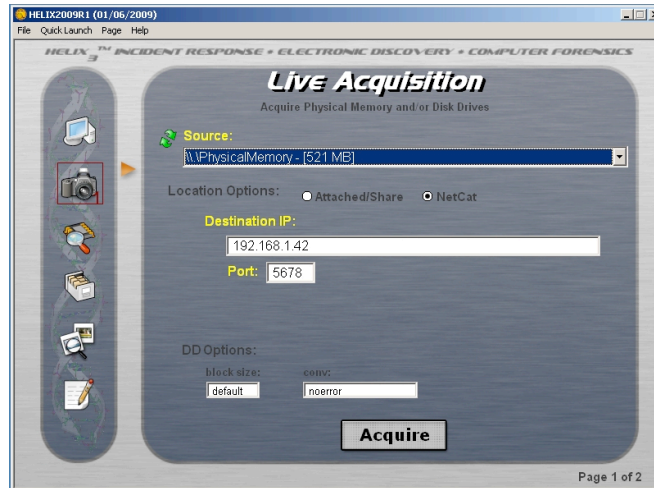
HELIX2009R1 (01/06/2009)
File Quick Launch Page Help

HELIX 3 TM INCIDENT RESPONSE • ELECTRONIC DISCOVERY • COMPUTER FORENSICS

Live Acquisition
Acquire Physical Memory and/or Disk Drives

Source:
\\.\PhysicalMemory - [521 MB]

Location Options: Attached/Share NetCat

Destination IP:
192.168.1.42

Port: 5678

DD Options:
block size: default
conv: noerror

Acquire

Page 1 of 2